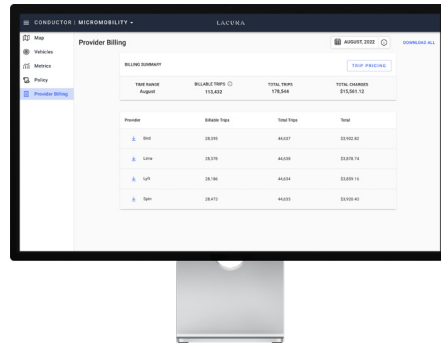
CONDUCTOR | MICROMOBILITY

LACUNA

Map
Vehicles
Metrics
Policy
Provider Billing

Provider Billing

AUGUST, 2022

DOWNLOAD ALL

BILLING SUMMARY

TRIP PRICING

| TIME RANGE | BILLABLE TRIPS | TOTAL TRIPS | TOTAL CHARGES |
|---|---|---|---|
| August | 113,432 | 178,544 | $15,561.12 |

| Provider | Billable Trips | Total Trips | Total |
|---|---|---|---|
| Bird | 28,395 | 44,037 | $3,902.82 |
| Lime | 28,378 | 44,036 | $3,878.74 |
| Lyft | 28,186 | 44,034 | $3,859.16 |
| Spin | 28,473 | 44,035 | $3,920.40 |